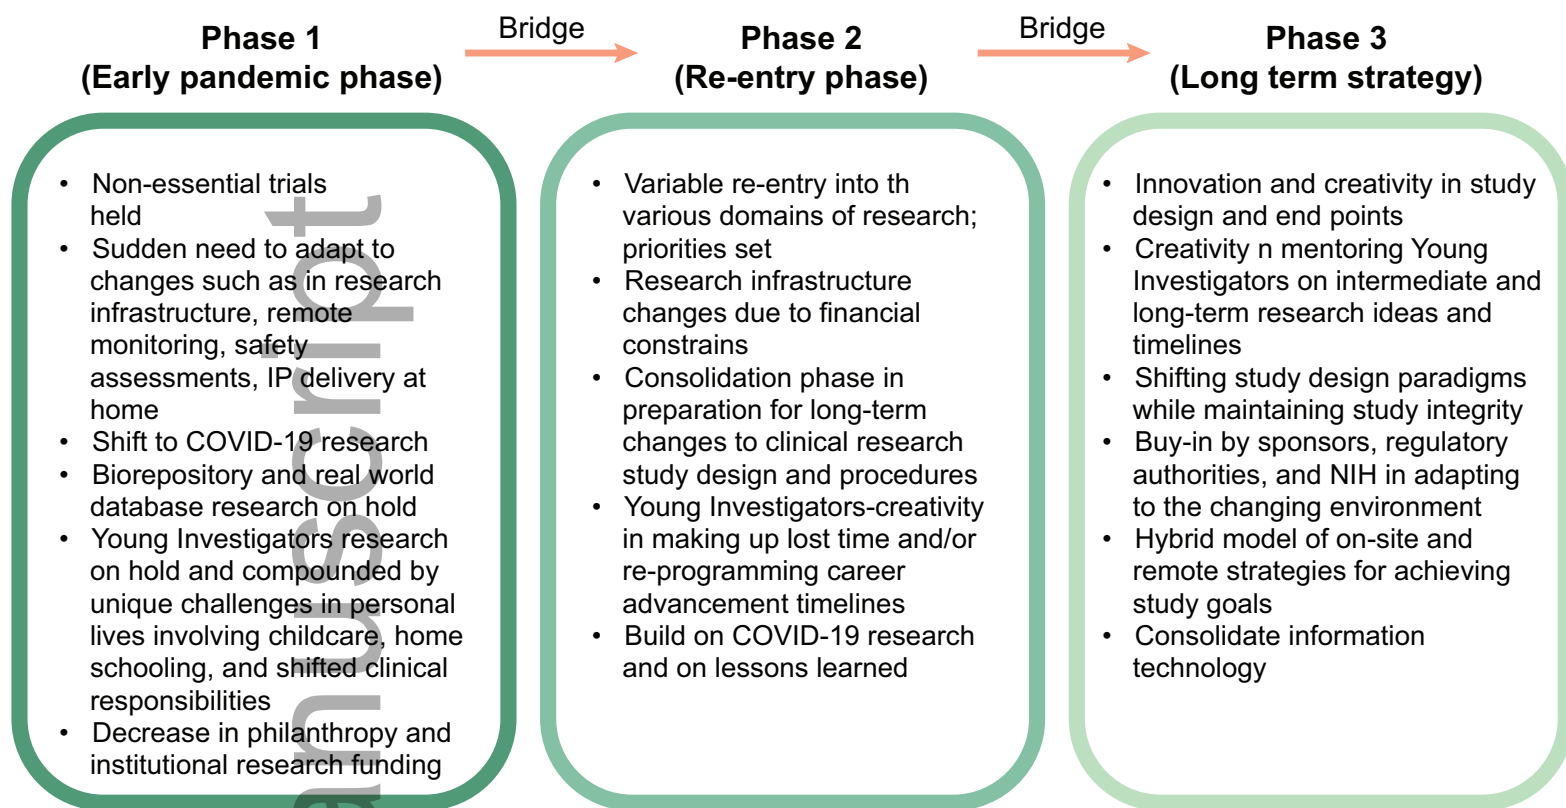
**Phase 1 (Early pandemic phase)**

Bridge

**Phase 2 (Re-entry phase)**

Bridge

**Phase 3 (Long term strategy)**

- Non-essential trials held
- Sudden need to adapt to changes such as in research infrastructure, remote monitoring, safety assessments, IP delivery at home
- Shift to COVID-19 research
- Biorepository and real world database research on hold
- Young Investigators research on hold and compounded by unique challenges in personal lives involving childcare, home schooling, and shifted clinical responsibilities
- Decrease in philanthropy and institutional research funding

- Variable re-entry into th various domains of research; priorities set
- Research infrastructure changes due to financial constrains
- Consolidation phase in preparation for long-term changes to clinical research study design and procedures
- Young Investigators-creativity in making up lost time and/or re-programming career advancement timelines
- Build on COVID-19 research and on lessons learned

- Innovation and creativity in study design and end points
- Creativity n mentoring Young Investigators on intermediate and long-term research ideas and timelines
- Shifting study design paradigms while maintaining study integrity
- Buy-in by sponsors, regulatory authorities, and NIH in adapting to the changing environment
- Hybrid model of on-site and remote strategies for achieving study goals
- Consolidate information technology

anuscript